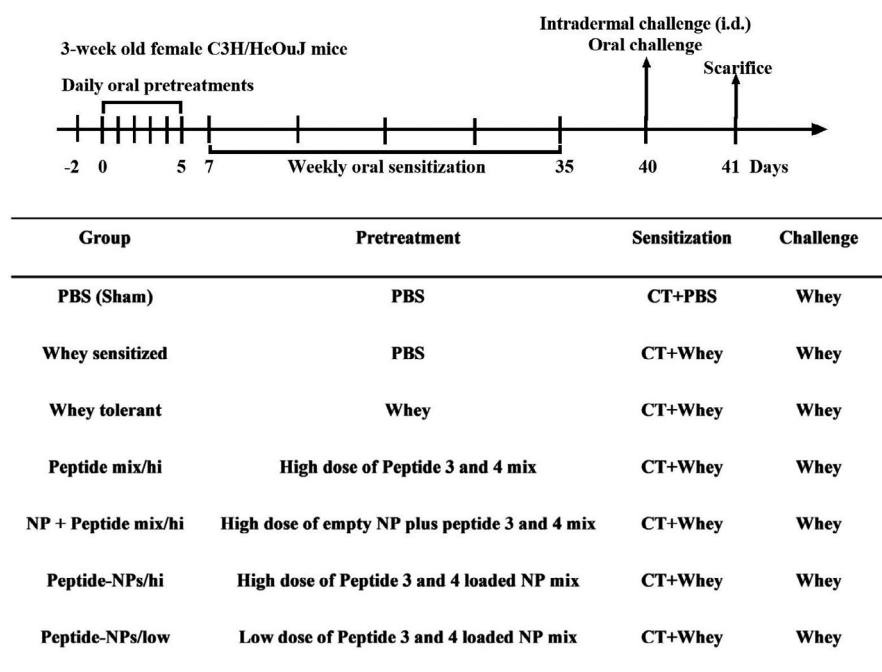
3-week old female C3H/HeOuJ mice

Daily oral pretreatments

Intradermal challenge (i.d.)
Oral challenge

Scarifice

-2 0 5 7 35 40 41 Days

Weekly oral sensitization

| Group | Pretreatment | Sensitization | Challenge |
|---|---|---|---|
| PBS (Sham) | PBS | CT+PBS | Whey |
| Whey sensitized | PBS | CT+Whey | Whey |
| Whey tolerant | Whey | CT+Whey | Whey |
| Peptide mix/hi | High dose of Peptide 3 and 4 mix | CT+Whey | Whey |
| NP + Peptide mix/hi | High dose of empty NP plus peptide 3 and 4 mix | CT+Whey | Whey |
| Peptide-NPs/hi | High dose of Peptide 3 and 4 loaded NP mix | CT+Whey | Whey |
| Peptide-NPs/low | Low dose of Peptide 3 and 4 loaded NP mix | CT+Whey | Whey |